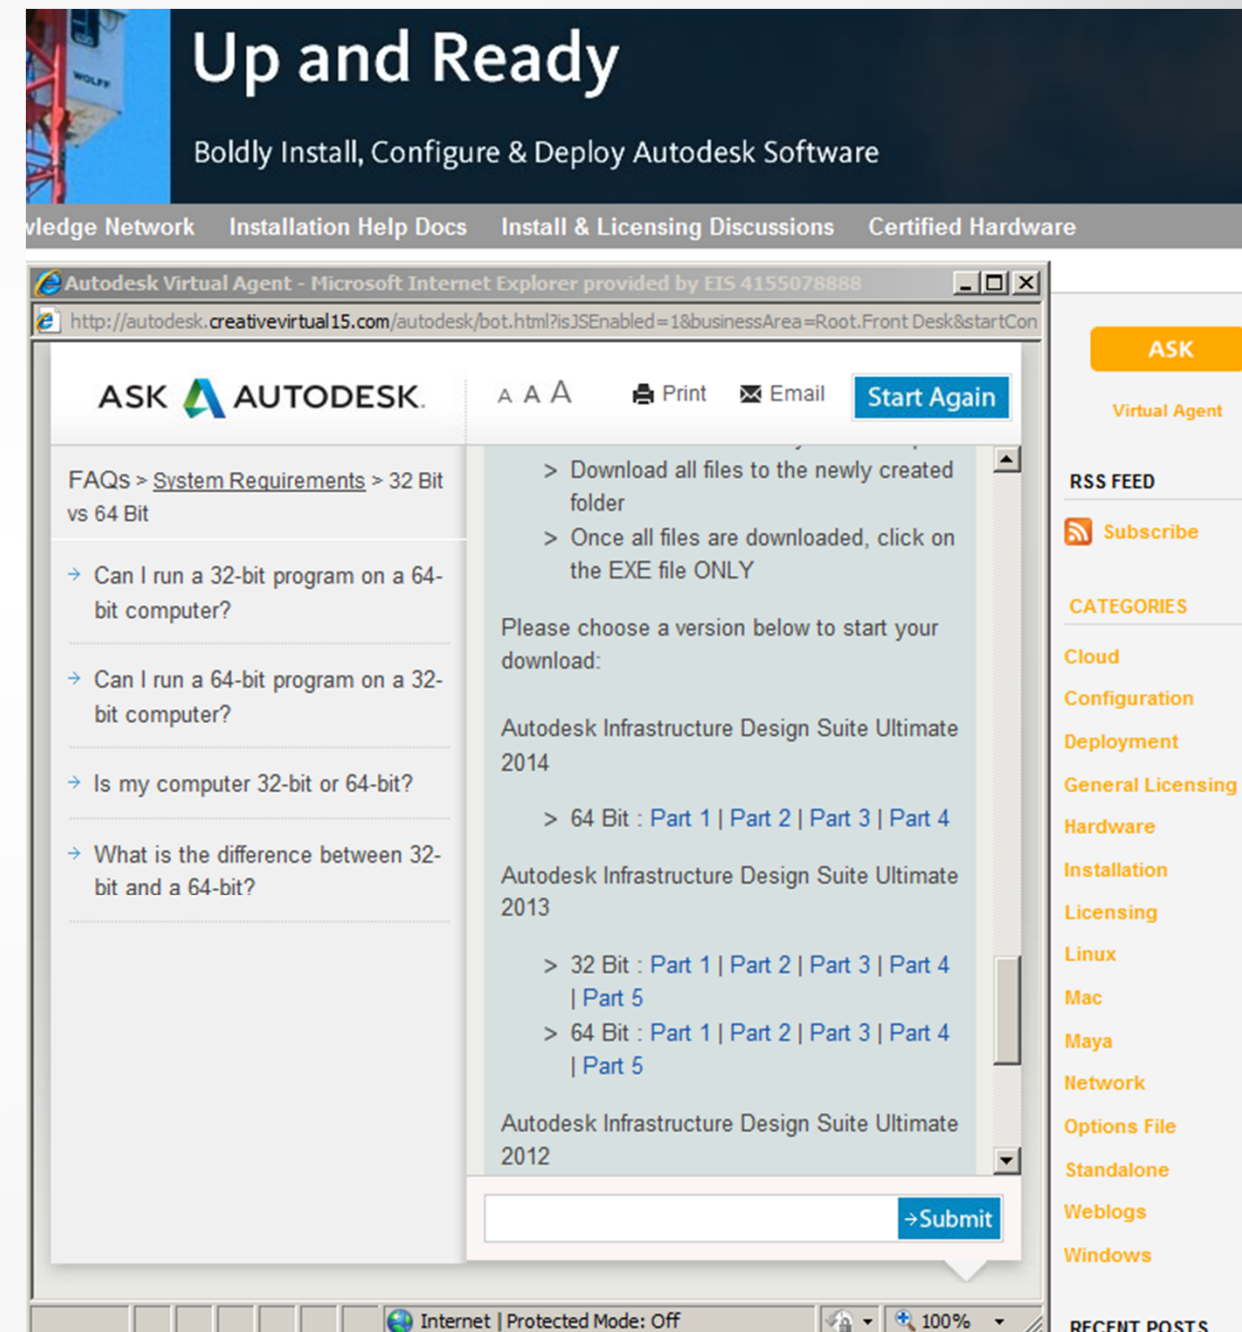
WOLFF

Up and Ready

Boldly Install, Configure & Deploy Autodesk Software

vledge Network Installation Help Docs Install & Licensing Discussions Certified Hardware

Autodesk Virtual Agent - Microsoft Internet Explorer provided by EIS 4155078888

http://autodesk.creativevirtual15.com/autodesk/bot.html?isJSEnabled=1&businessArea=Root.Front Desk&startCon

ASK AUTODESK.

A A A Print Email Start Again

FAQs > System Requirements > 32 Bit vs 64 Bit

Can I run a 32-bit program on a 64-bit computer?

Can I run a 64-bit program on a 32-bit computer?

Is my computer 32-bit or 64-bit?

What is the difference between 32-bit and a 64-bit?

> Download all files to the newly created folder

> Once all files are downloaded, click on the EXE file ONLY

Please choose a version below to start your download:

Autodesk Infrastructure Design Suite Ultimate 2014

> 64 Bit : Part 1 | Part 2 | Part 3 | Part 4

Autodesk Infrastructure Design Suite Ultimate 2013

> 32 Bit : Part 1 | Part 2 | Part 3 | Part 4 | Part 5

> 64 Bit : Part 1 | Part 2 | Part 3 | Part 4 | Part 5

Autodesk Infrastructure Design Suite Ultimate 2012

Submit

Internet | Protected Mode: Off

100%

ASK

Virtual Agent

RSS FEED

Subscribe

CATEGORIES

Cloud
Configuration
Deployment
General Licensing
Hardware
Installation
Licensing
Linux
Mac
Maya
Network
Options File
Standalone
Weblogs
Windows

RECENT POSTS